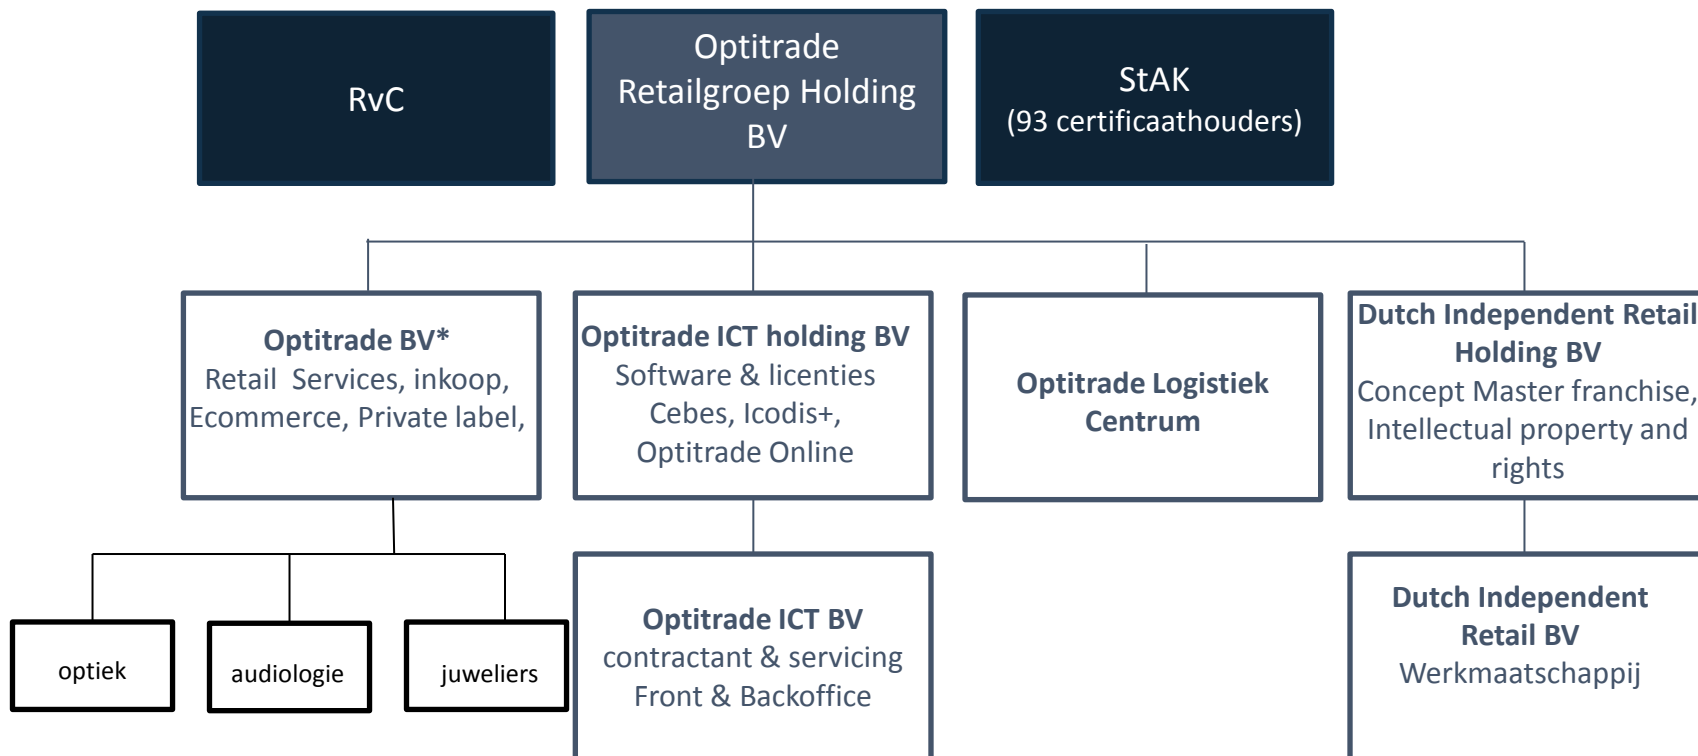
RvC

Optitrade Retailgroep Holding BV

StAK
(93 certificaathouders)

**Optitrade BV***
Retail Services, inkoop, Ecommerce, Private label,

**Optitrade ICT holding BV**
Software & licenties
Cebes, Icodis+,
Optitrade Online

**Optitrade Logistiek Centrum**

**Dutch Independent Retail Holding BV**
Concept Master franchise, Intellectual property and rights

optiek

audiologie

juweliers

**Optitrade ICT BV**
contractant & servicing
Front & Backoffice

**Dutch Independent Retail BV**
Werkmaatschappij